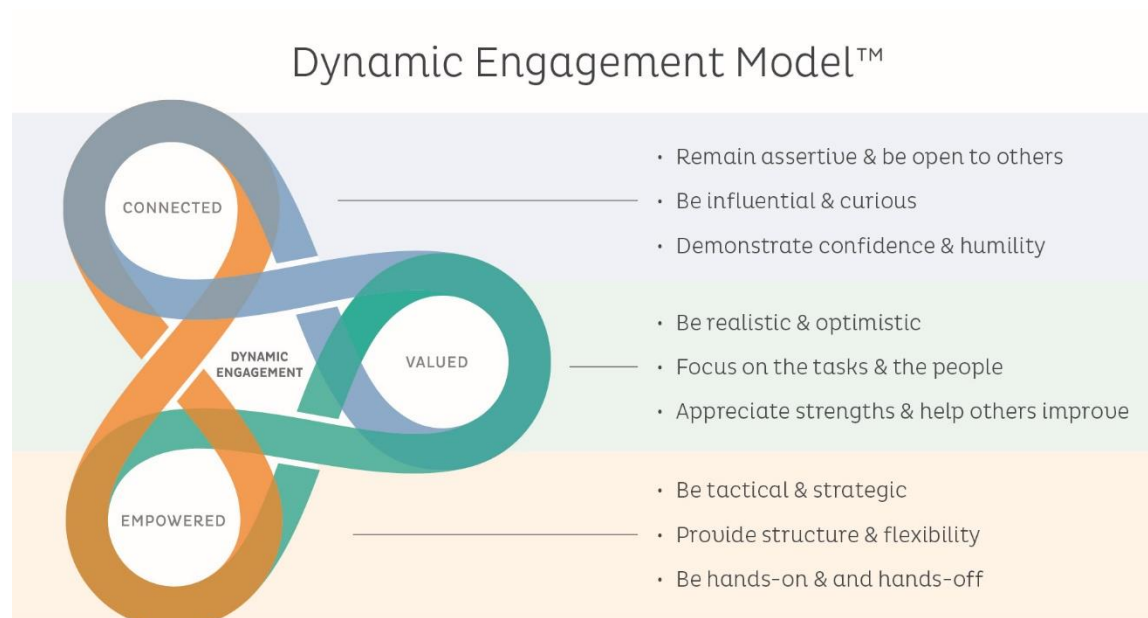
Dynamic Engagement Model™

CONNECTED

DYNAMIC ENGAGEMENT

VALUED

EMPOWERED

• Remain assertive & be open to others
• Be influential & curious
• Demonstrate confidence & humility

• Be realistic & optimistic
• Focus on the tasks & the people
• Appreciate strengths & help others improve

• Be tactical & strategic
• Provide structure & flexibility
• Be hands-on & and hands-off